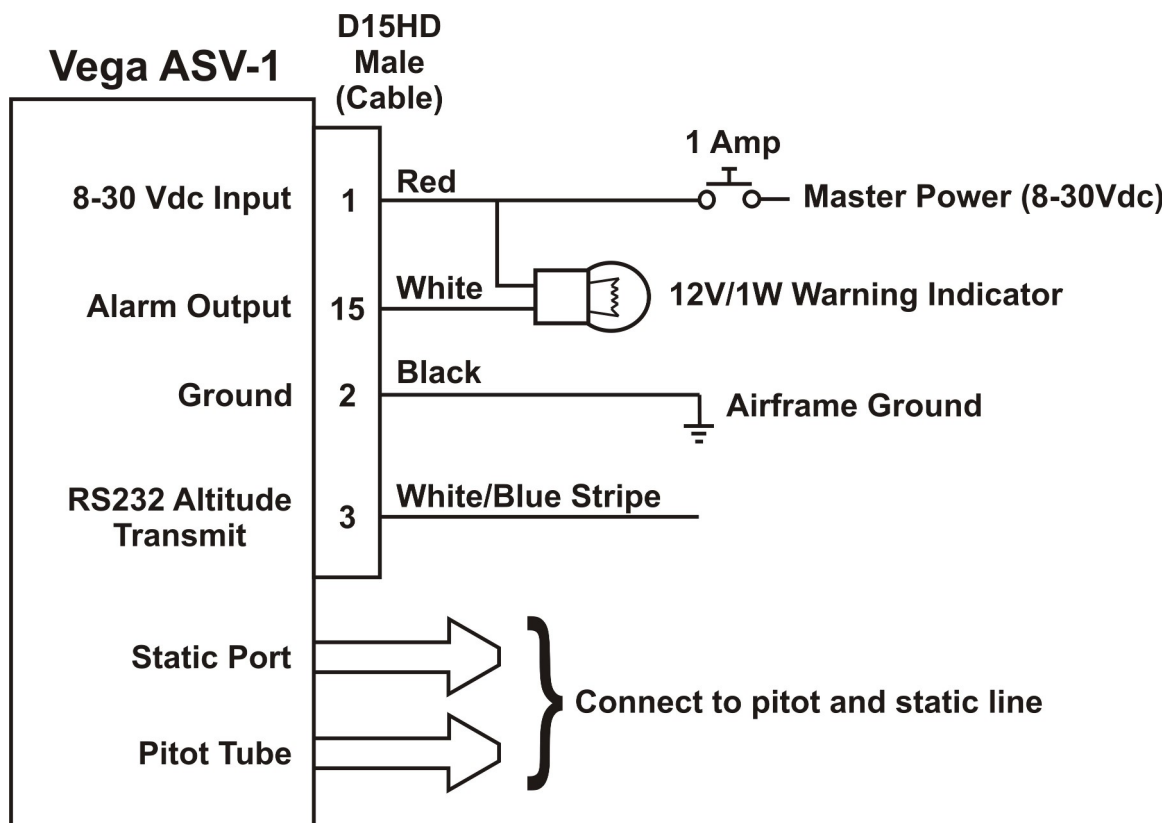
Vega ASV-1

D15HD
Male
(Cable)

8-30 Vdc Input
1
Red
1 Amp
Master Power (8-30Vdc)

Alarm Output
15
White
12V/1W Warning Indicator

Ground
2
Black
Airframe Ground

RS232 Altitude Transmit
3
White/Blue Stripe

Static Port

Pitot Tube

Connect to pitot and static line